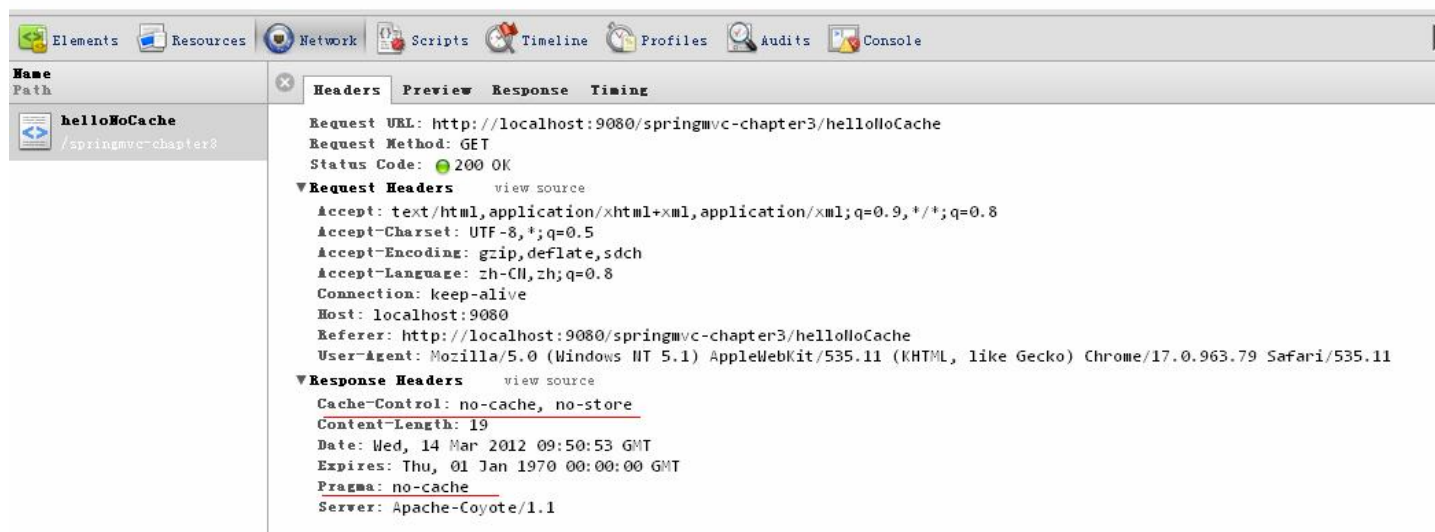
Elements Resources Network Scripts Timeline Profiles Audits Console

Name
Path

helloNoCache
/springmvc-chapter3

Headers Preview Response Timing

Request URL: http://localhost:9080/springmvc-chapter3/helloNoCache
Request Method: GET
Status Code: 200 OK
▼Request Headers view source
Accept: text/html,application/xhtml+xml,application/xml;q=0.9,*/*;q=0.8
Accept-Charset: UTF-8,*;q=0.5
Accept-Encoding: gzip,deflate,sdch
Accept-Language: zh-CN,zh;q=0.8
Connection: keep-alive
Host: localhost:9080
Referer: http://localhost:9080/springmvc-chapter3/helloNoCache
User-Agent: Mozilla/5.0 (Windows NT 5.1) AppleWebKit/535.11 (KHTML, like Gecko) Chrome/17.0.963.79 Safari/535.11
▼Response Headers view source
Cache-Control: no-cache, no-store
Content-Length: 19
Date: Wed, 14 Mar 2012 09:50:53 GMT
Expires: Thu, 01 Jan 1970 00:00:00 GMT
Pragma: no-cache
Server: Apache-Coyote/1.1